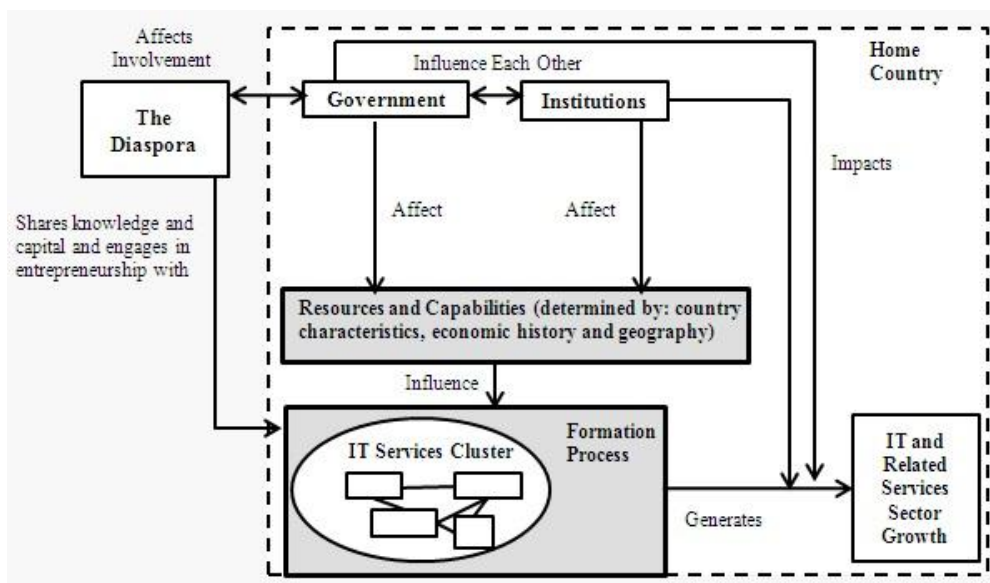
Affects Involvement

The Diaspora

Shares knowledge and capital and engages in entrepreneurship with

Influence Each Other

Government

Institutions

Home Country

Impacts

Affect

Affect

Resources and Capabilities (determined by: country characteristics, economic history and geography)

Influence

IT Services Cluster

Formation Process

Generates

IT and Related Services Sector Growth